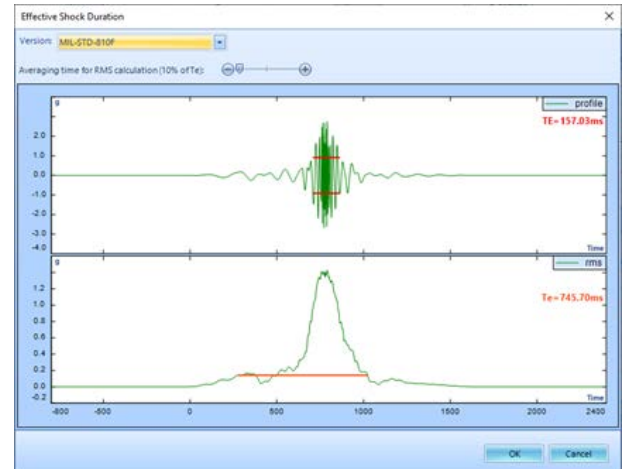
Effective Shock Duration
×
Version: MIL-STD-810F
Averaging time for RMS calculation (10% of Te):
g
profile
TE=157.03ms
2.0
1.0
0.0
-1.0
-2.0
-3.0
-4.0
Time
g
rms
Te=745.70ms
1.2
1.0
0.8
0.6
0.4
0.2
0.0
-0.2
Time
-800
-500
0
500
1000
1500
2000
2400
OK
Cancel